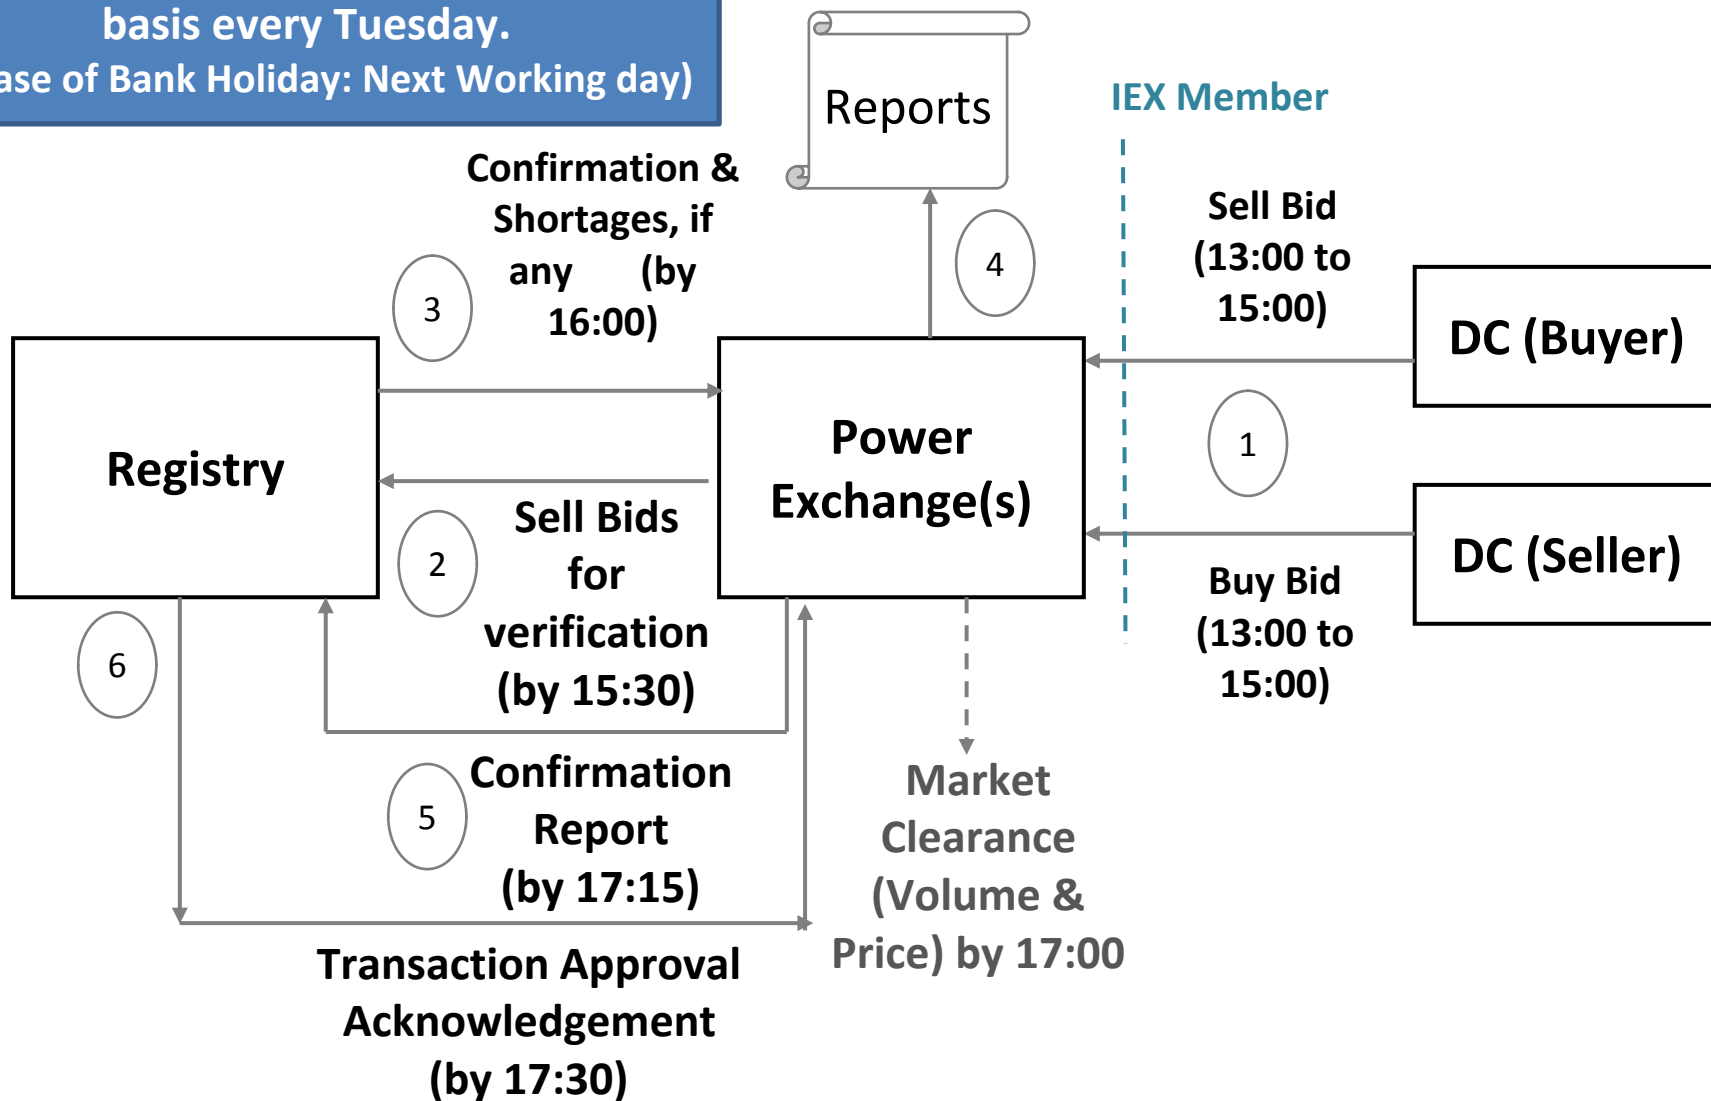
basis every Tuesday.
ase of Bank Holiday: Next Working day)

Reports

IEX Member

Confirmation & Shortages, if any (by 16:00)

3

4

Sell Bid (13:00 to 15:00)

DC (Buyer)

Registry

Power Exchange(s)

1

DC (Seller)

2

Sell Bids for verification (by 15:30)

Buy Bid (13:00 to 15:00)

6

5

Confirmation Report (by 17:15)

Market Clearance (Volume & Price) by 17:00

Transaction Approval Acknowledgement (by 17:30)